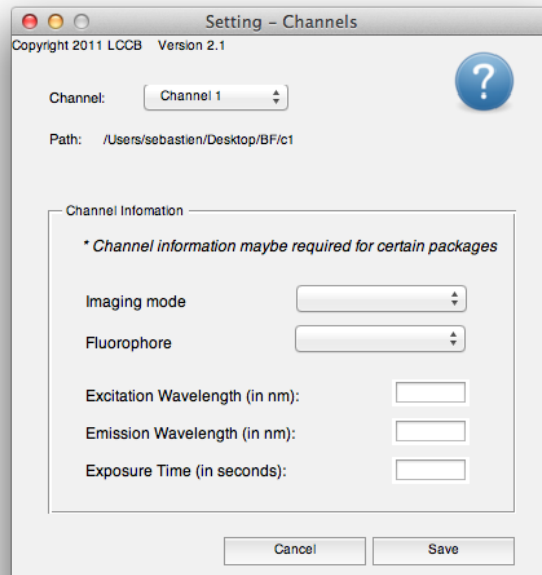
Setting – Channels

Copyright 2011 LCCB Version 2.1

?

Channel: Channel 1

Path: /Users/sebastien/Desktop/BF/c1

Channel Infomation

* Channel information maybe required for certain packages

Imaging mode

Fluorophore

Excitation Wavelength (in nm):

Emission Wavelength (in nm):

Exposure Time (in seconds):

Cancel

Save